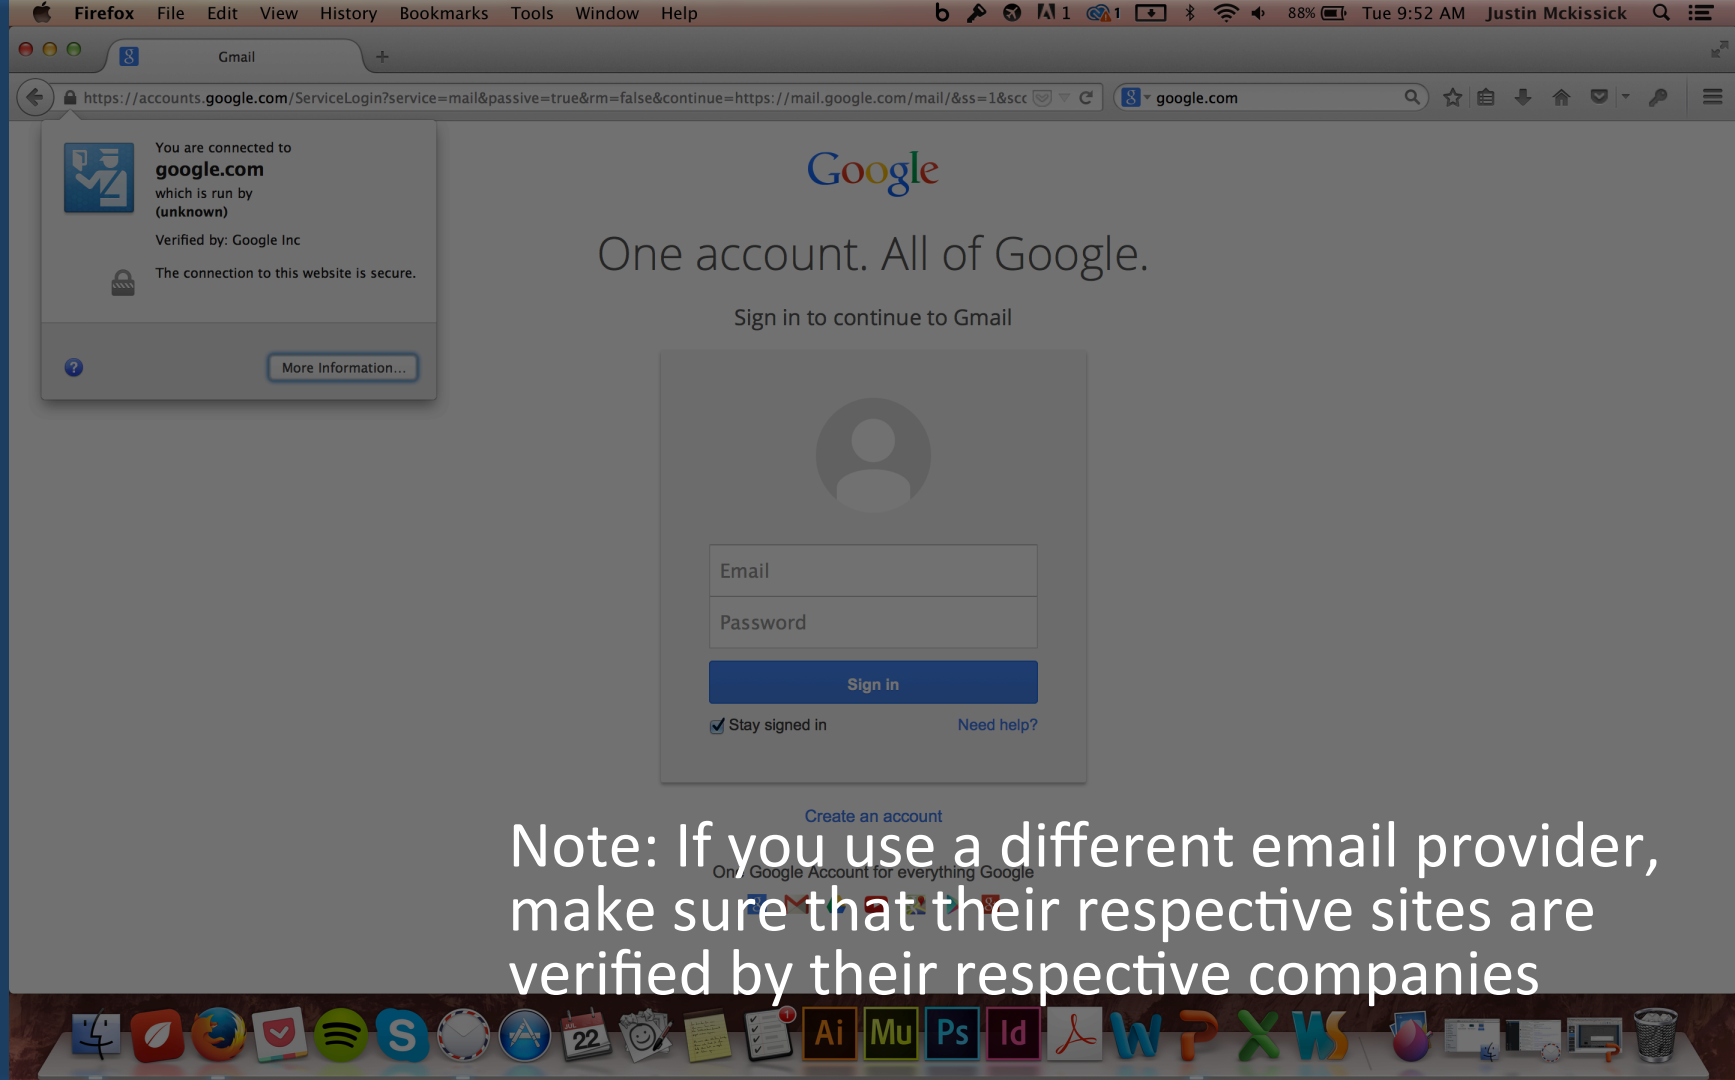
Firefox File Edit View History Bookmarks Tools Window Help

1 1 88% Tue 9:52 AM Justin Mckissick

Gmail

https://accounts.google.com/ServiceLogin?service=mail&passive=true&rm=false&continue=https://mail.google.com/mail/&ss=1&scc

google.com

You are connected to
google.com
which is run by
(unknown)

Verified by: Google Inc

The connection to this website is secure.

More Information...

Google

One account. All of Google.

Sign in to continue to Gmail

Email

Password

Sign in

Stay signed in

Need help?

Create an account

One Google Account for everything Google

Note: If you use a different email provider, make sure that their respective sites are verified by their respective companies

22

Ai Mu Ps Id